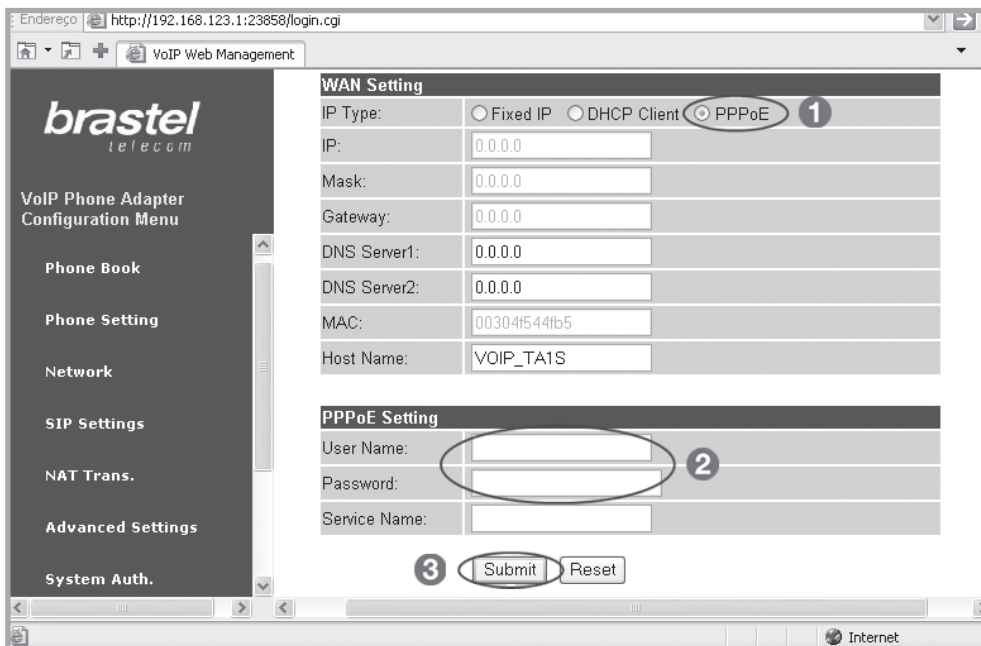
Endereço http://192.168.123.1:23858/login.cgi

VoIP Web Management

brastel
telecom

VoIP Phone Adapter Configuration Menu

Phone Book

Phone Setting

Network

SIP Settings

NAT Trans.

Advanced Settings

System Auth.

| WAN Setting | |
|---|---|
| IP Type: | Fixed IP DHCP Client PPPoE 1 |
| IP: | 0.0.0.0 |
| Mask: | 0.0.0.0 |
| Gateway: | 0.0.0.0 |
| DNS Server1: | 0.0.0.0 |
| DNS Server2: | 0.0.0.0 |
| MAC: | 00304f544fb5 |
| Host Name: | VOIP_TA1S |

| PPPoE Setting | |
|---|---|
| User Name: | |
| Password: | 2 |
| Service Name: | |

3 Submit Reset

Internet